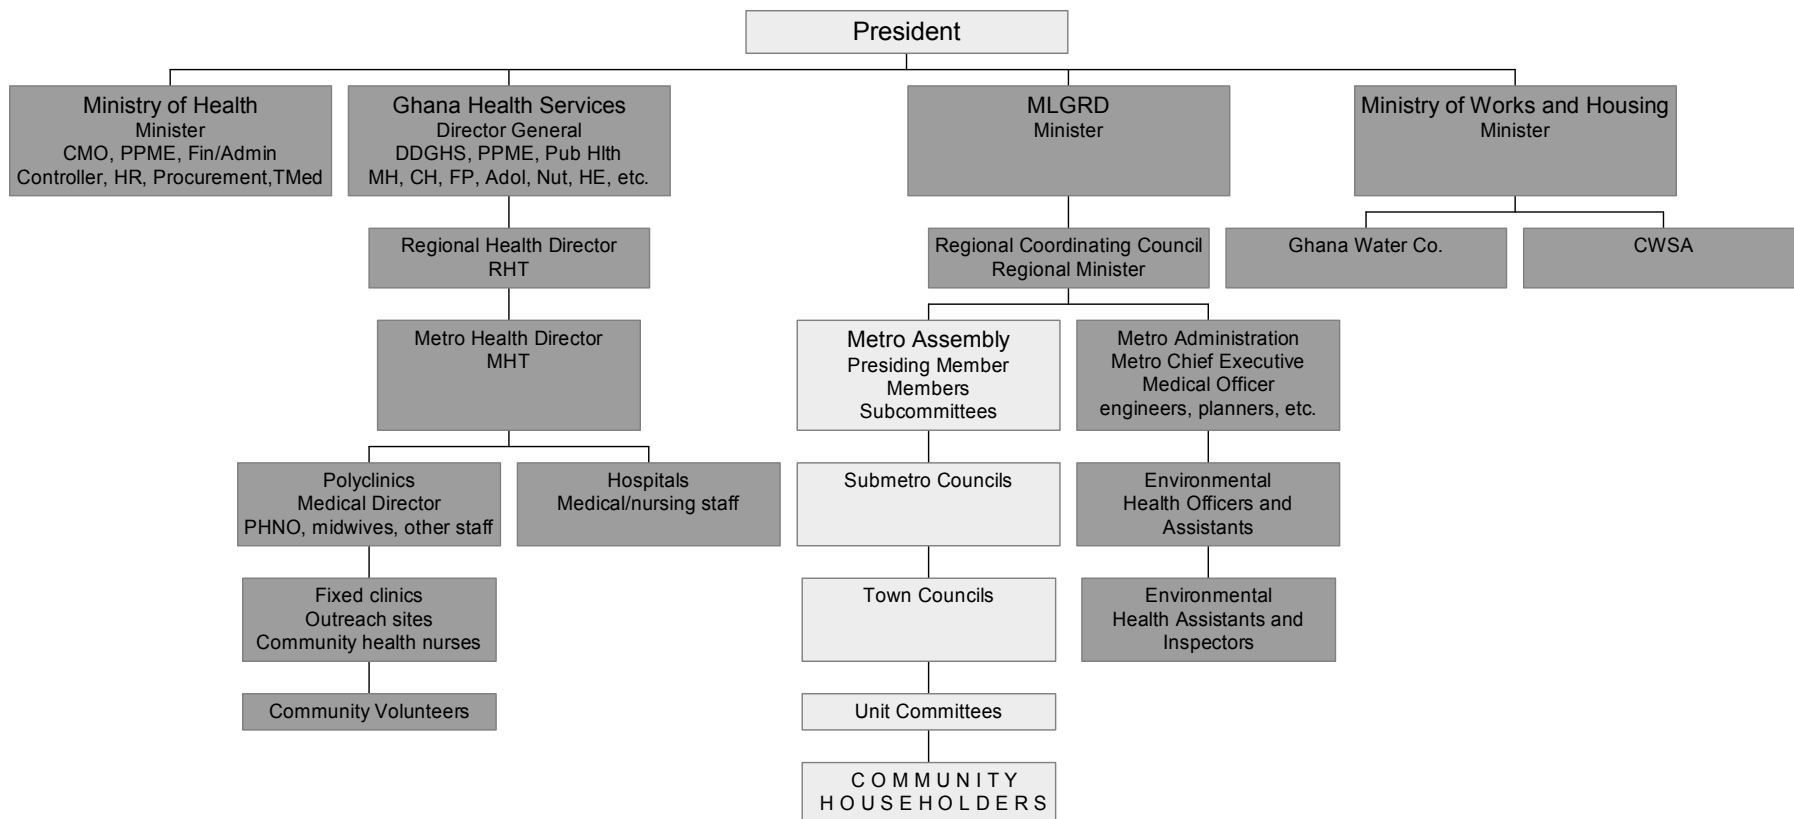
President

Ministry of Health
Minister
CMO, PPME, Fin/Admin
Controller, HR, Procurement,TMed

Ghana Health Services
Director General
DDGHS, PPME, Pub Hlth
MH, CH, FP, Adol, Nut, HE, etc.

MLGRD
Minister

Ministry of Works and Housing
Minister

Regional Health Director
RHT

Regional Coordinating Council
Regional Minister

Ghana Water Co.

CWSA

Metro Health Director
MHT

Metro Assembly
Presiding Member
Members
Subcommittees

Metro Administration
Metro Chief Executive
Medical Officer
engineers, planners, etc.

Polyclinics
Medical Director
PHNO, midwives, other staff

Hospitals
Medical/nursing staff

Submetro Councils

Environmental
Health Officers and
Assistants

Fixed clinics
Outreach sites
Community health nurses

Town Councils

Environmental
Health Assistants and
Inspectors

Community Volunteers

Unit Committees

COMMUNITY
HOUSEHOLDERS